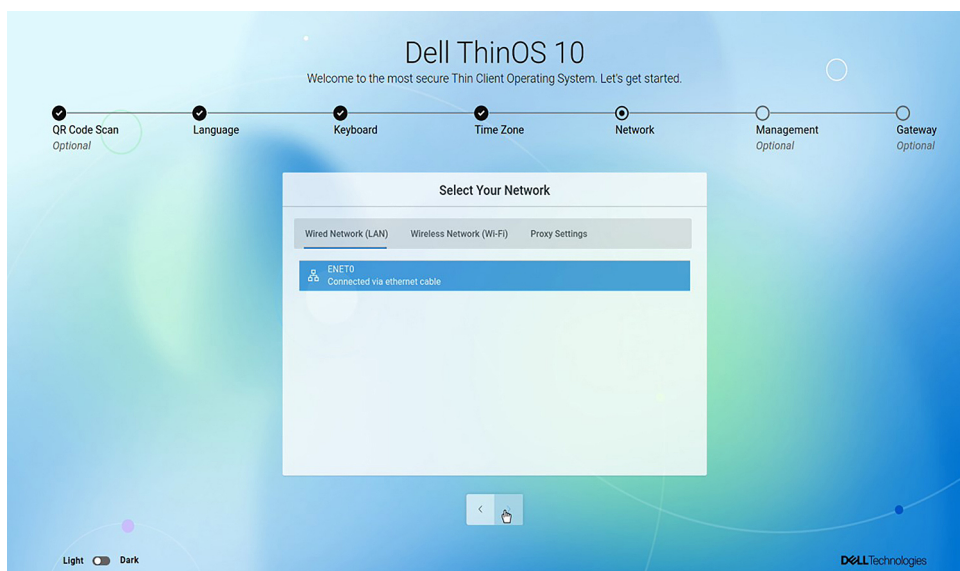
Dell ThinOS 10

Welcome to the most secure Thin Client Operating System. Let's get started.

QR Code Scan
Optional

Language

Keyboard

Time Zone

Network

Management
Optional

Gateway
Optional

Select Your Network

Wired Network (LAN) Wireless Network (Wi-Fi) Proxy Settings

ENET0
Connected via ethernet cable

<

Light Dark

DELL Technologies